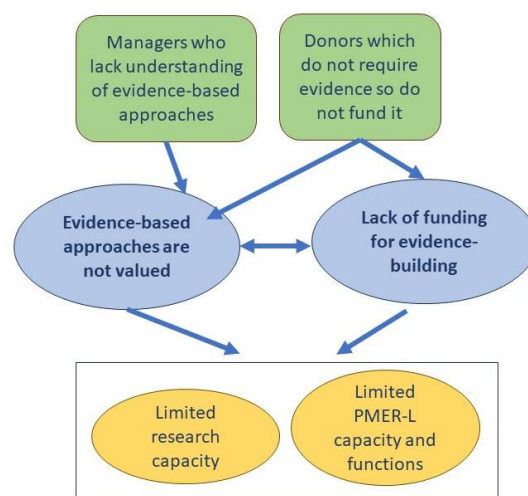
Managers who lack understanding of evidence-based approaches

Donors which do not require evidence so do not fund it

Evidence-based approaches are not valued

Lack of funding for evidence-building

Limited research capacity

Limited PMER-L capacity and functions